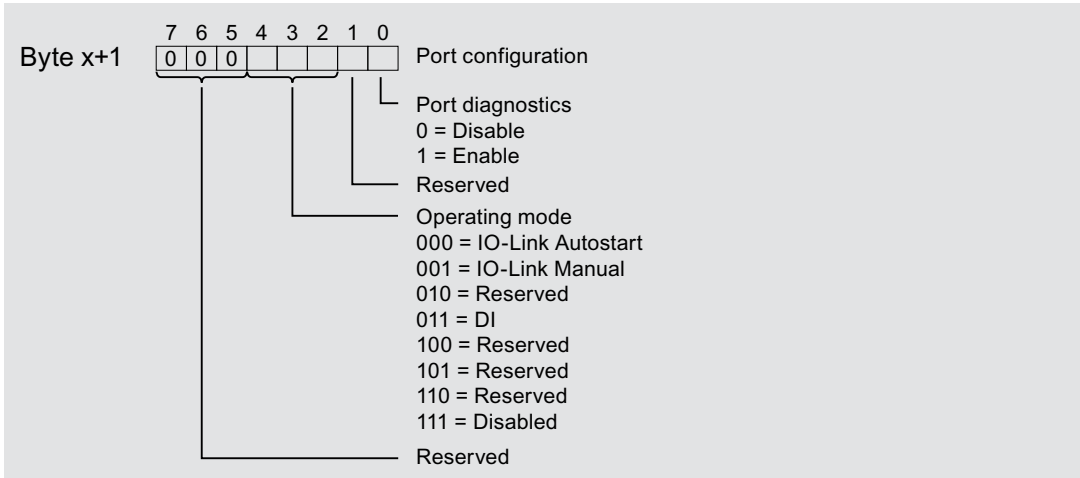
Byte x+1

7 6 5 4 3 2 1 0

0 0 0

Port configuration

Port diagnostics
0 = Disable
1 = Enable

Reserved

Operating mode
000 = IO-Link Autostart
001 = IO-Link Manual
010 = Reserved
011 = DI
100 = Reserved
101 = Reserved
110 = Reserved
111 = Disabled

Reserved